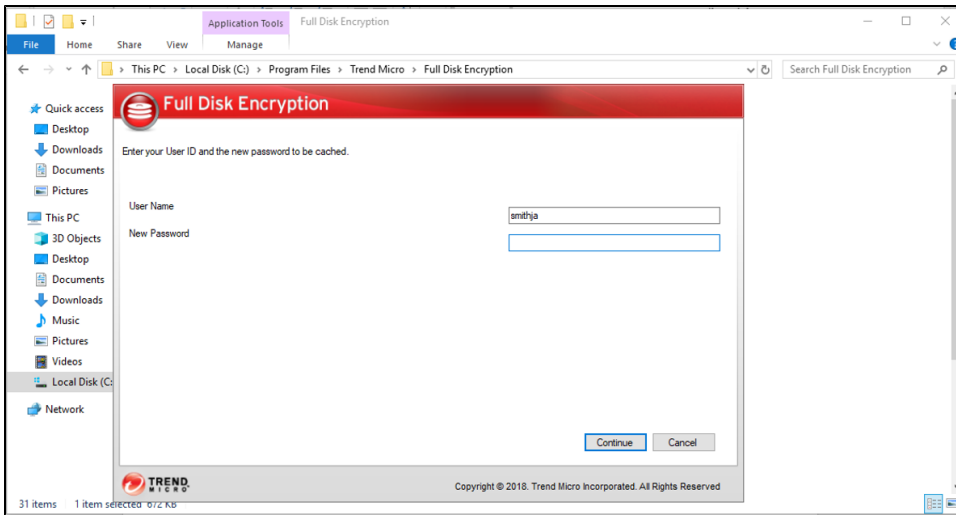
Application Tools Full Disk Encryption

File Home Share View Manage

This PC > Local Disk (C:) > Program Files > Trend Micro > Full Disk Encryption

Search Full Disk Encryption

Quick access
Desktop
Downloads
Documents
Pictures
This PC
3D Objects
Desktop
Documents
Downloads
Music
Pictures
Videos
Local Disk (C:
Network

Full Disk Encryption

Enter your User ID and the new password to be cached.

User Name
smithja
New Password

Continue
Cancel

TREND MICRO

Copyright © 2018. Trend Micro Incorporated. All Rights Reserved

31 items 1 item selected 672 KB